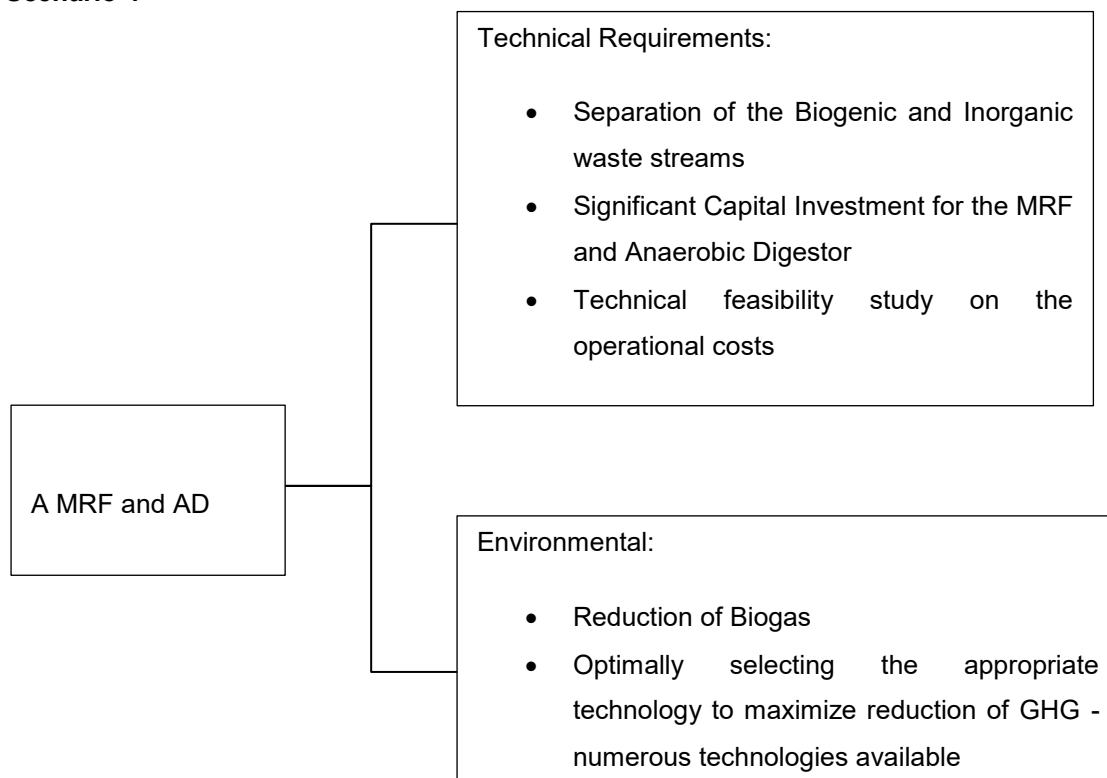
Scenario 4

Technical Requirements:

- Separation of the Biogenic and Inorganic waste streams
- Significant Capital Investment for the MRF and Anaerobic Digestor
- Technical feasibility study on the operational costs

A MRF and AD

Environmental:

- Reduction of Biogas
- Optimally selecting the appropriate technology to maximize reduction of GHG - numerous technologies available